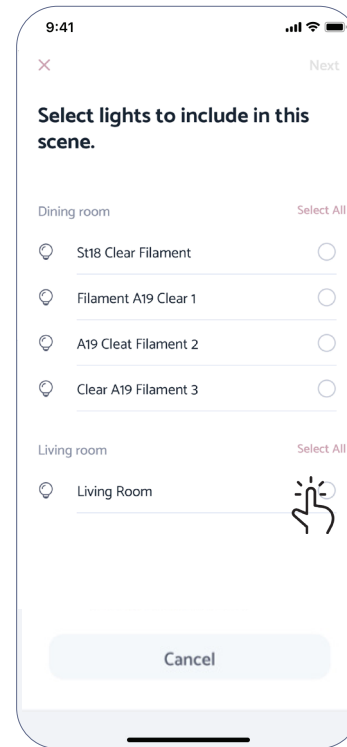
9:41

×

Next

Select lights to include in this scene.

Dining room

Select All

St18 Clear Filament

Filament A19 Clear 1

A19 Cleat Filament 2

Clear A19 Filament 3

Living room

Select All

Living Room

Cancel